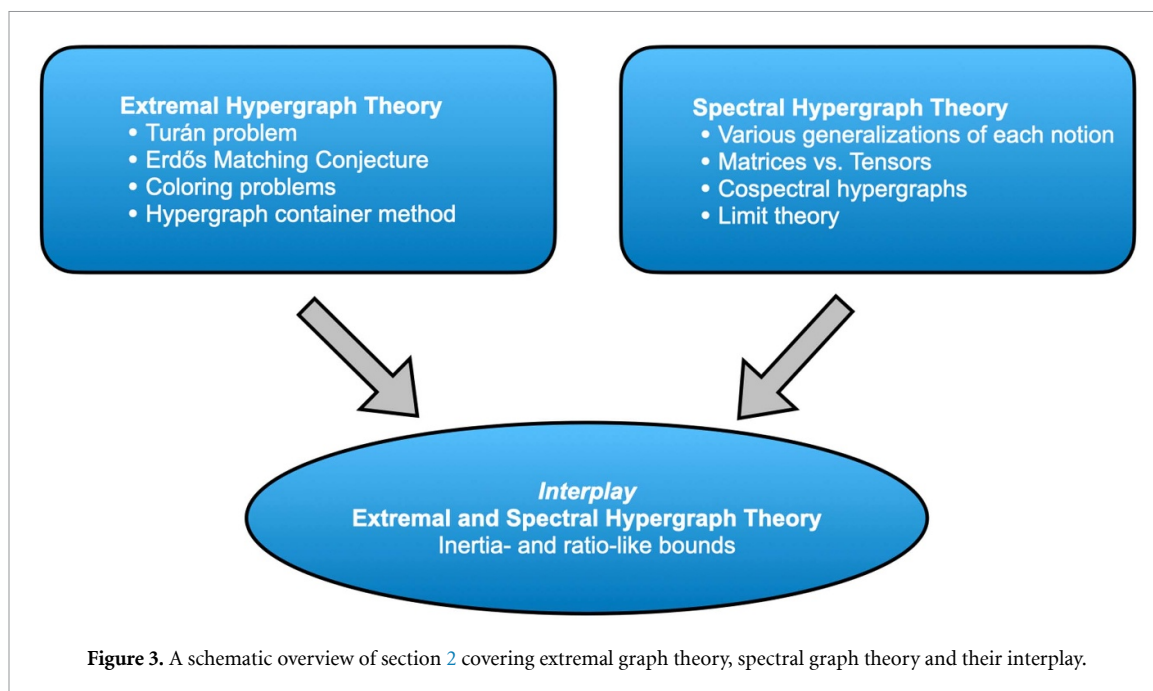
Extremal Hypergraph Theory
• Turán problem
• Erdős Matching Conjecture
• Coloring problems
• Hypergraph container method

Spectral Hypergraph Theory
• Various generalizations of each notion
• Matrices vs. Tensors
• Cospectral hypergraphs
• Limit theory

Interplay
Extremal and Spectral Hypergraph Theory
Inertia- and ratio-like bounds

Figure 3. A schematic overview of section 2 covering extremal graph theory, spectral graph theory and their interplay.